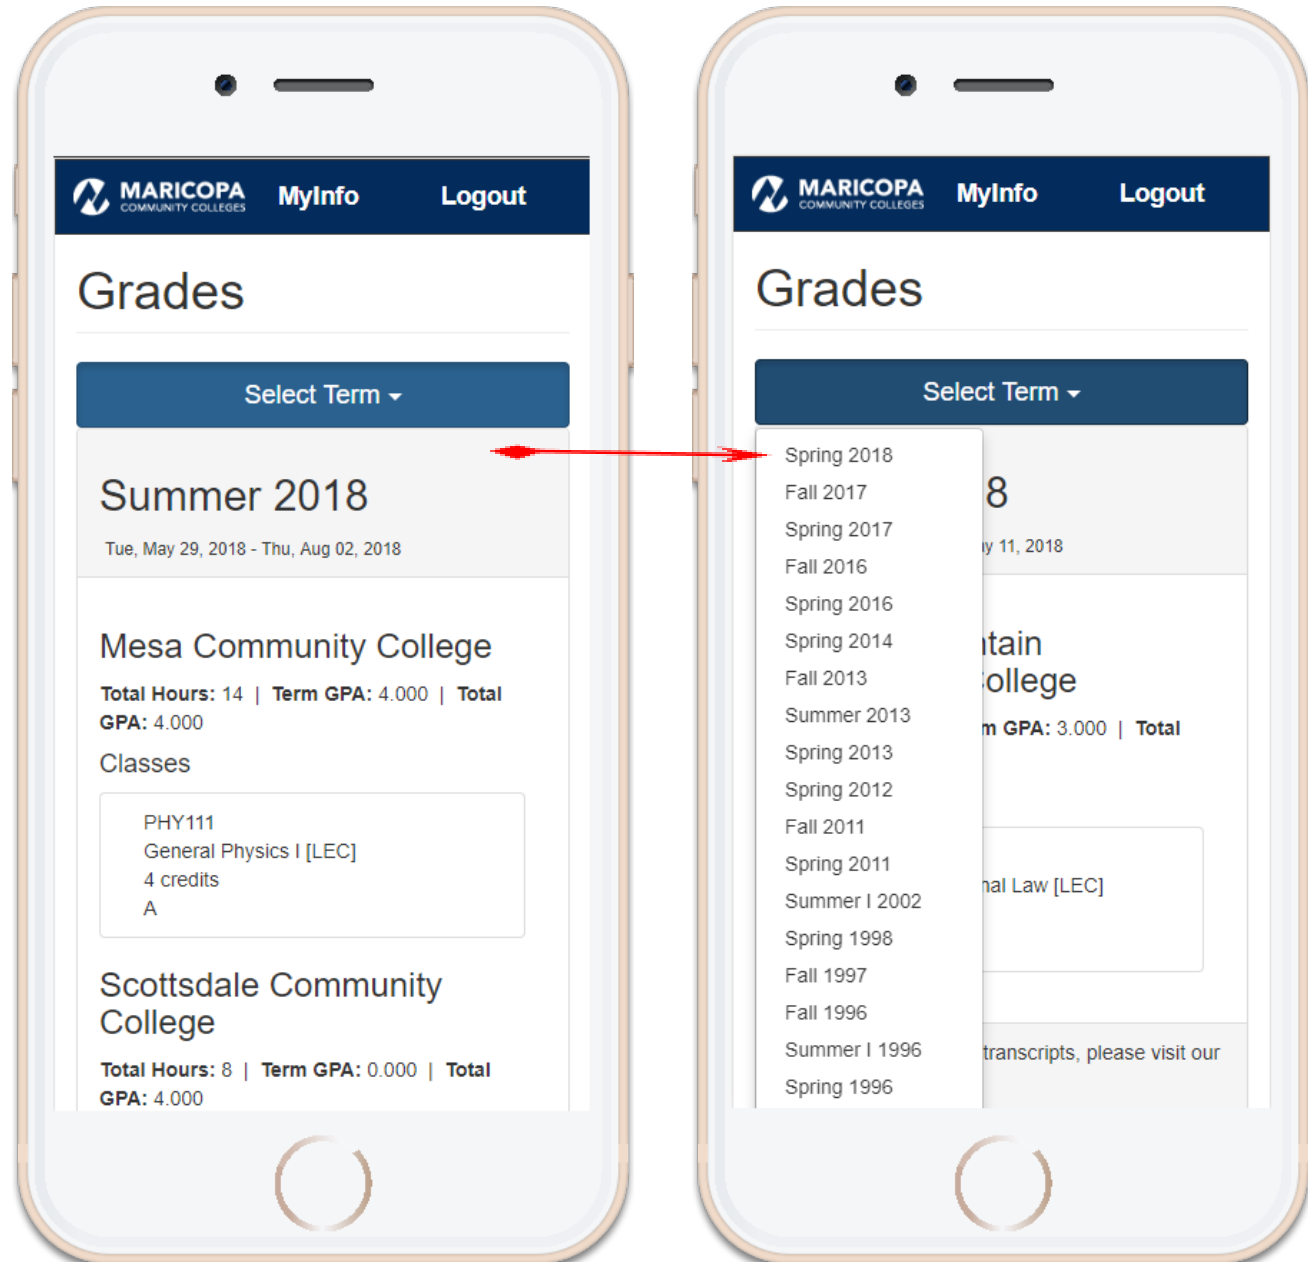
MARICOPA COMMUNITY COLLEGES MyInfo Logout

Grades

Select Term

Summer 2018

Tue, May 29, 2018 - Thu, Aug 02, 2018

Mesa Community College

**Total Hours:** 14 | **Term GPA:** 4.000 | **Total GPA:** 4.000

Classes

PHY111
General Physics I [LEC]
4 credits
A

Scottsdale Community College

**Total Hours:** 8 | **Term GPA:** 0.000 | **Total GPA:** 4.000

MARICOPA COMMUNITY COLLEGES MyInfo Logout

Grades

Select Term

Spring 2018
Fall 2017
Spring 2017
Fall 2016
Spring 2016
Spring 2014
Fall 2013
Summer 2013
Spring 2013
Spring 2012
Fall 2011
Spring 2011
Summer I 2002
Spring 1998
Fall 1997
Fall 1996
Summer I 1996
Spring 1996

8

y 11, 2018

tain
ollege

m GPA: 3.000 | Total

nal Law [LEC]

transcripts, please visit our